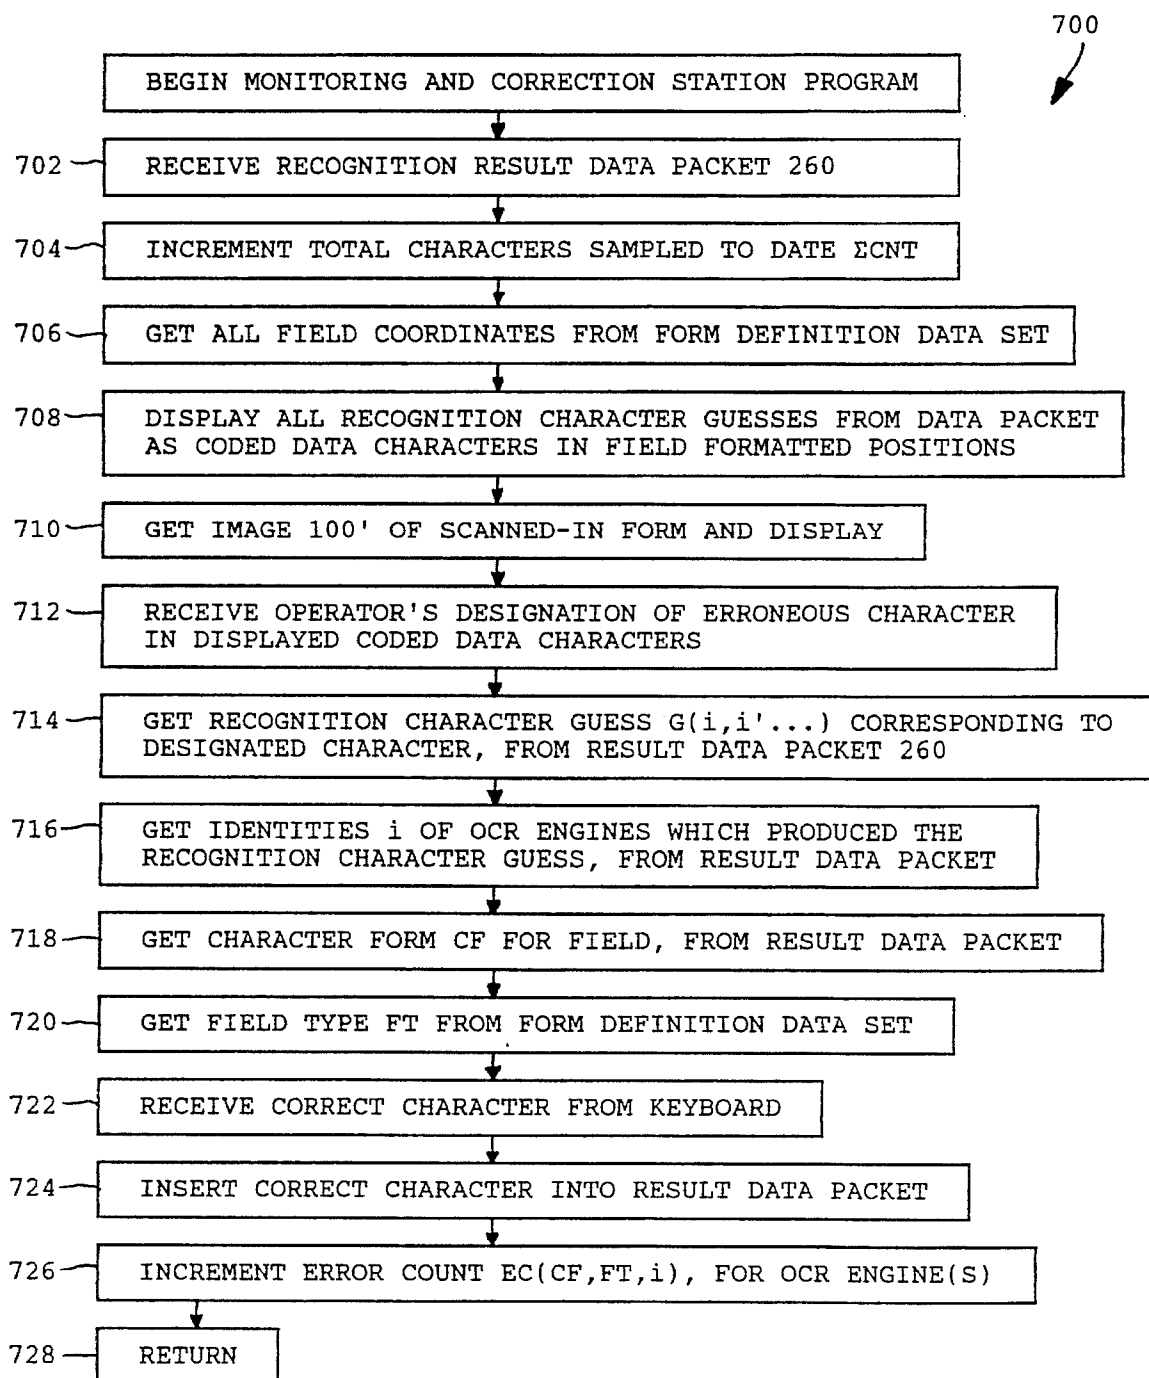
700

BEGIN MONITORING AND CORRECTION STATION PROGRAM

702 RECEIVE RECOGNITION RESULT DATA PACKET 260

704 INCREMENT TOTAL CHARACTERS SAMPLED TO DATE ΣCNT

706 GET ALL FIELD COORDINATES FROM FORM DEFINITION DATA SET

708 DISPLAY ALL RECOGNITION CHARACTER GUESSES FROM DATA PACKET AS CODED DATA CHARACTERS IN FIELD FORMATTED POSITIONS

710 GET IMAGE 100' OF SCANNED-IN FORM AND DISPLAY

712 RECEIVE OPERATOR'S DESIGNATION OF ERRONEOUS CHARACTER IN DISPLAYED CODED DATA CHARACTERS

714 GET RECOGNITION CHARACTER GUESS G(i,i'...) CORRESPONDING TO DESIGNATED CHARACTER, FROM RESULT DATA PACKET 260

716 GET IDENTITIES i OF OCR ENGINES WHICH PRODUCED THE RECOGNITION CHARACTER GUESS, FROM RESULT DATA PACKET

718 GET CHARACTER FORM CF FOR FIELD, FROM RESULT DATA PACKET

720 GET FIELD TYPE FT FROM FORM DEFINITION DATA SET

722 RECEIVE CORRECT CHARACTER FROM KEYBOARD

724 INSERT CORRECT CHARACTER INTO RESULT DATA PACKET

726 INCREMENT ERROR COUNT EC(CF,FT,i), FOR OCR ENGINE(S)

728 RETURN